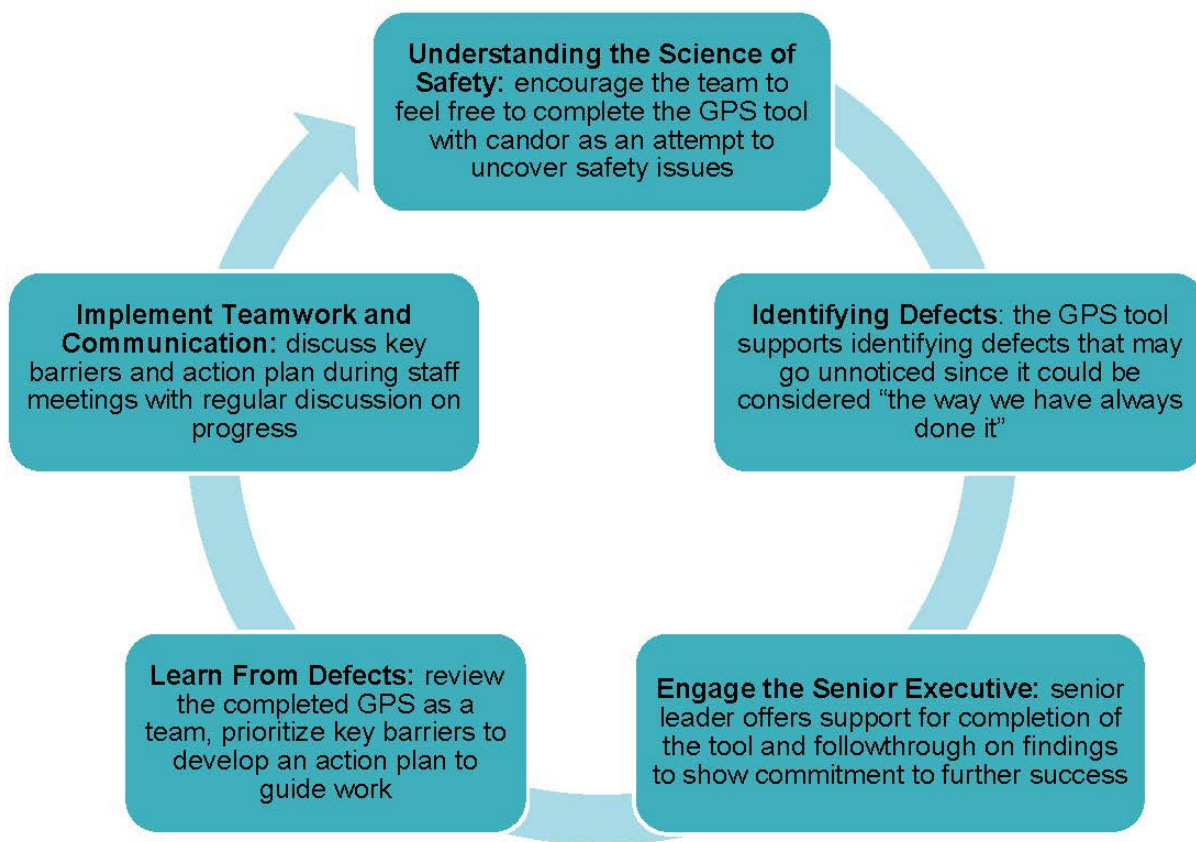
**Understanding the Science of Safety:** encourage the team to feel free to complete the GPS tool with candor as an attempt to uncover safety issues

**Identifying Defects**: the GPS tool supports identifying defects that may go unnoticed since it could be considered "the way we have always done it"

**Engage the Senior Executive:** senior leader offers support for completion of the tool and followthrough on findings to show commitment to further success

**Learn From Defects:** review the completed GPS as a team, prioritize key barriers to develop an action plan to guide work

**Implement Teamwork and Communication:** discuss key barriers and action plan during staff meetings with regular discussion on progress